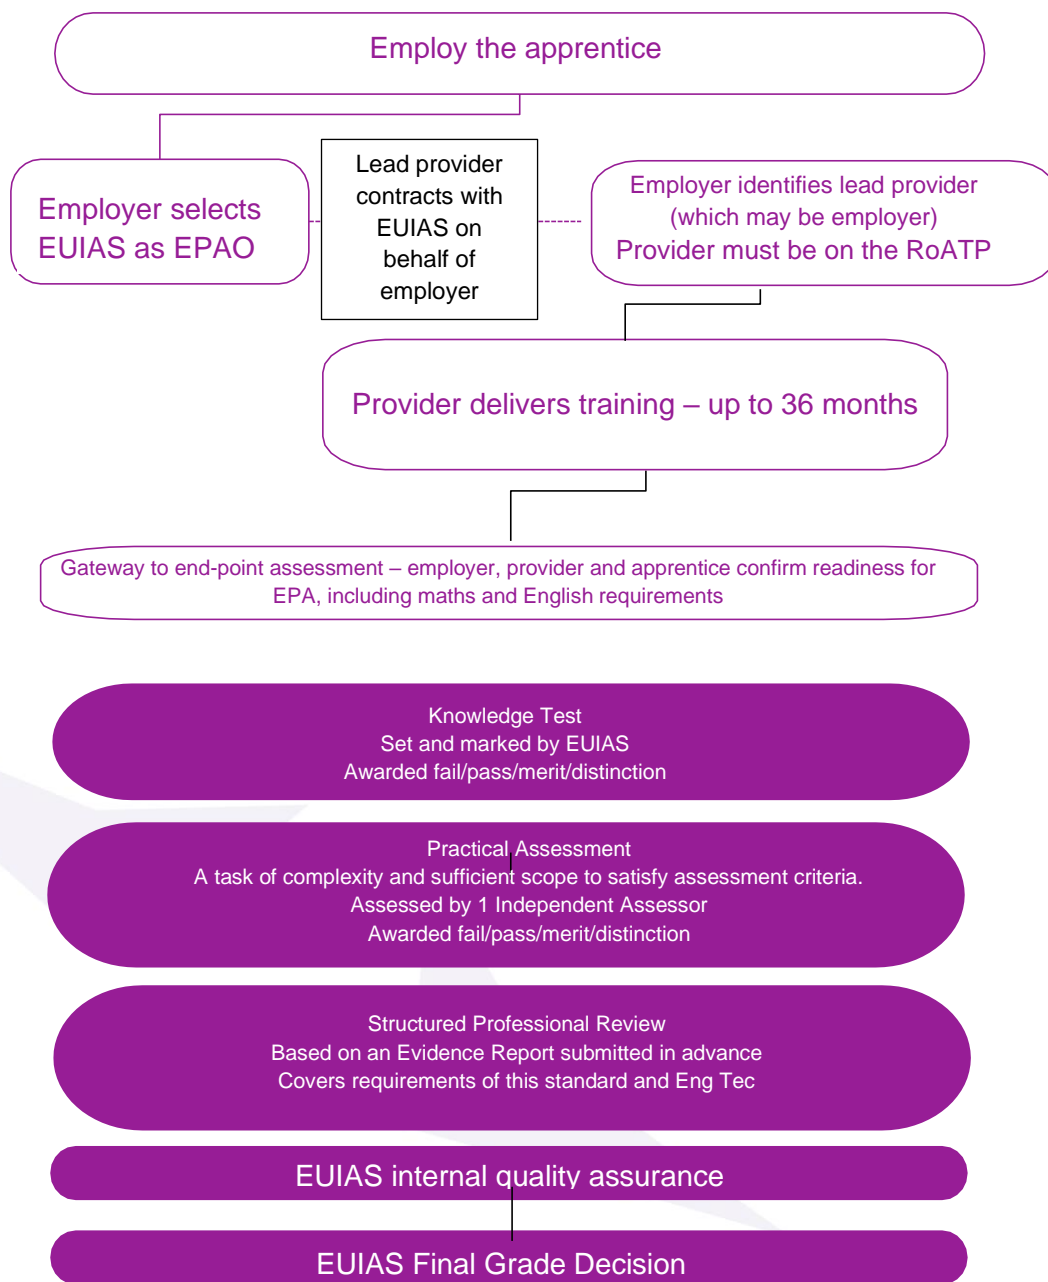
Employ the apprentice

Employer selects EUIAS as EPAO

Lead provider contracts with EUIAS on behalf of employer

Employer identifies lead provider (which may be employer)
Provider must be on the RoATP

Provider delivers training – up to 36 months

Gateway to end-point assessment – employer, provider and apprentice confirm readiness for EPA, including maths and English requirements

Knowledge Test
Set and marked by EUIAS
Awarded fail/pass/merit/distinction

Practical Assessment
A task of complexity and sufficient scope to satisfy assessment criteria.
Assessed by 1 Independent Assessor
Awarded fail/pass/merit/distinction

Structured Professional Review
Based on an Evidence Report submitted in advance
Covers requirements of this standard and Eng Tec

EUIAS internal quality assurance

EUIAS Final Grade Decision